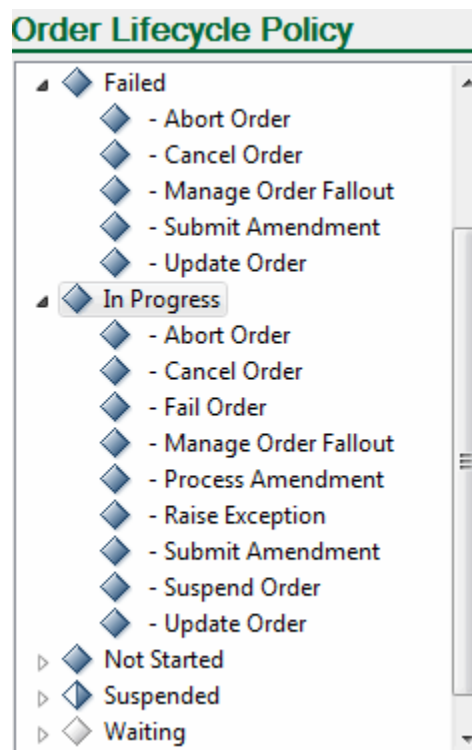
Order Lifecycle Policy

Failed
- Abort Order
- Cancel Order
- Manage Order Fallout
- Submit Amendment
- Update Order

In Progress
- Abort Order
- Cancel Order
- Fail Order
- Manage Order Fallout
- Process Amendment
- Raise Exception
- Submit Amendment
- Suspend Order
- Update Order

Not Started
Suspended
Waiting